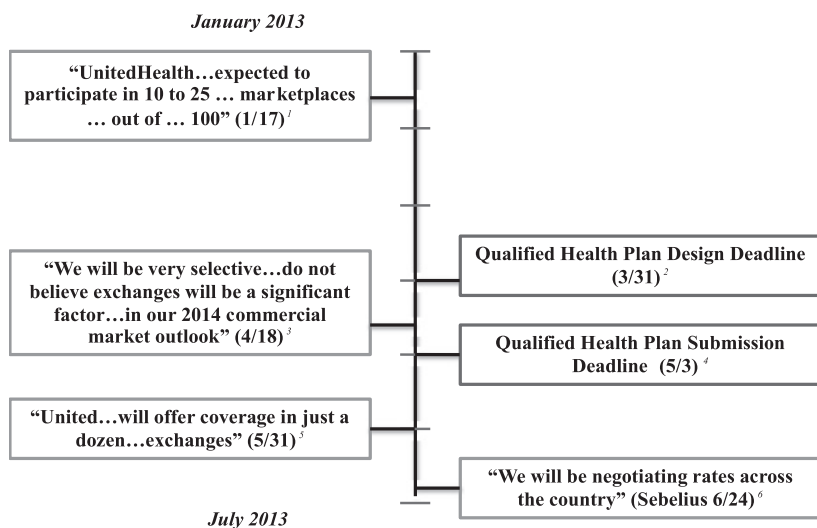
January 2013

"UnitedHealth…expected to participate in 10 to 25 … marketplaces … out of … 100" (1/17) $^{1}$

Qualified Health Plan Design Deadline (3/31) $^{2}$

"We will be very selective…do not believe exchanges will be a significant factor…in our 2014 commercial market outlook" (4/18) $^{3}$

Qualified Health Plan Submission Deadline (5/3) $^{4}$

"United…will offer coverage in just a dozen…exchanges" (5/31) $^{5}$

"We will be negotiating rates across the country" (Sebelius 6/24) $^{6}$

July 2013